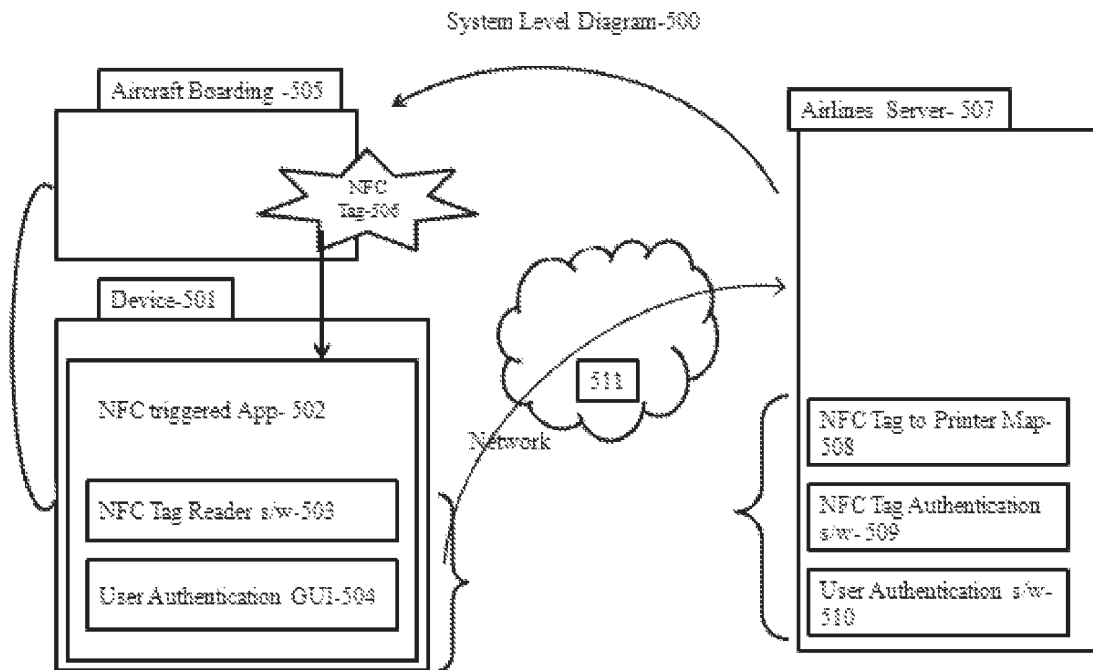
System Level Diagram-500

Aircraft Boarding -505

NFC Tag-506

Airlines Server- 507

Device-501

NFC triggered App- 502

511

Network

NFC Tag Reader s/w-503

User Authentication GUI-504

NFC Tag to Printer Map-508

NFC Tag Authentication s/w- 509

User Authentication s/w-510